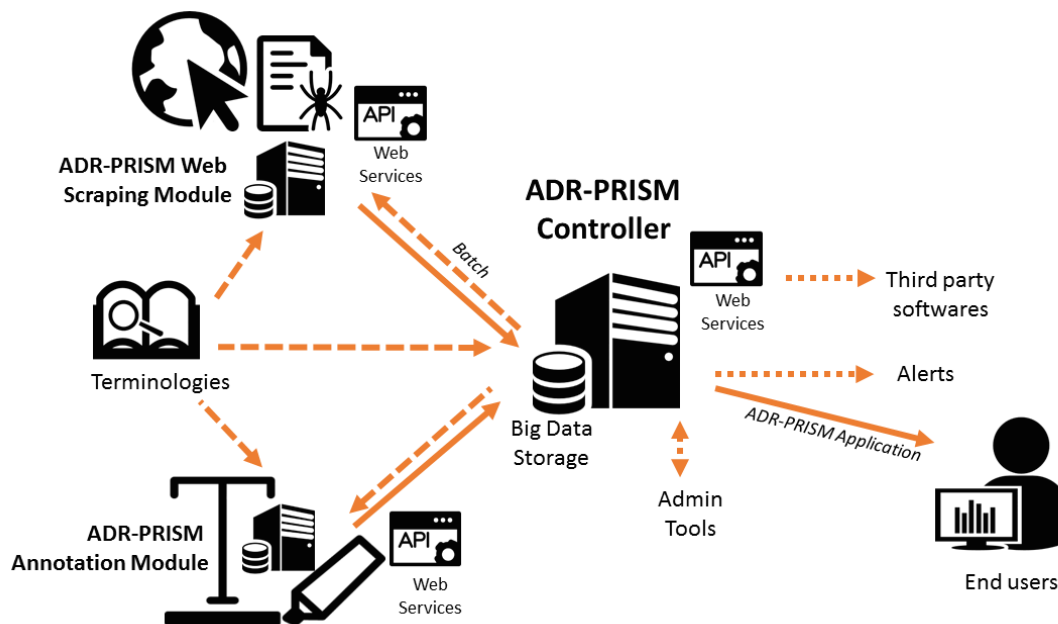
API
Web Services

ADR-PRISM Web Scraping Module

ADR-PRISM Controller

API
Web Services

Batch

Third party softwares

Terminologies

Big Data Storage

Alerts

ADR-PRISM Application

Admin Tools

ADR-PRISM Annotation Module

API
Web Services

End users